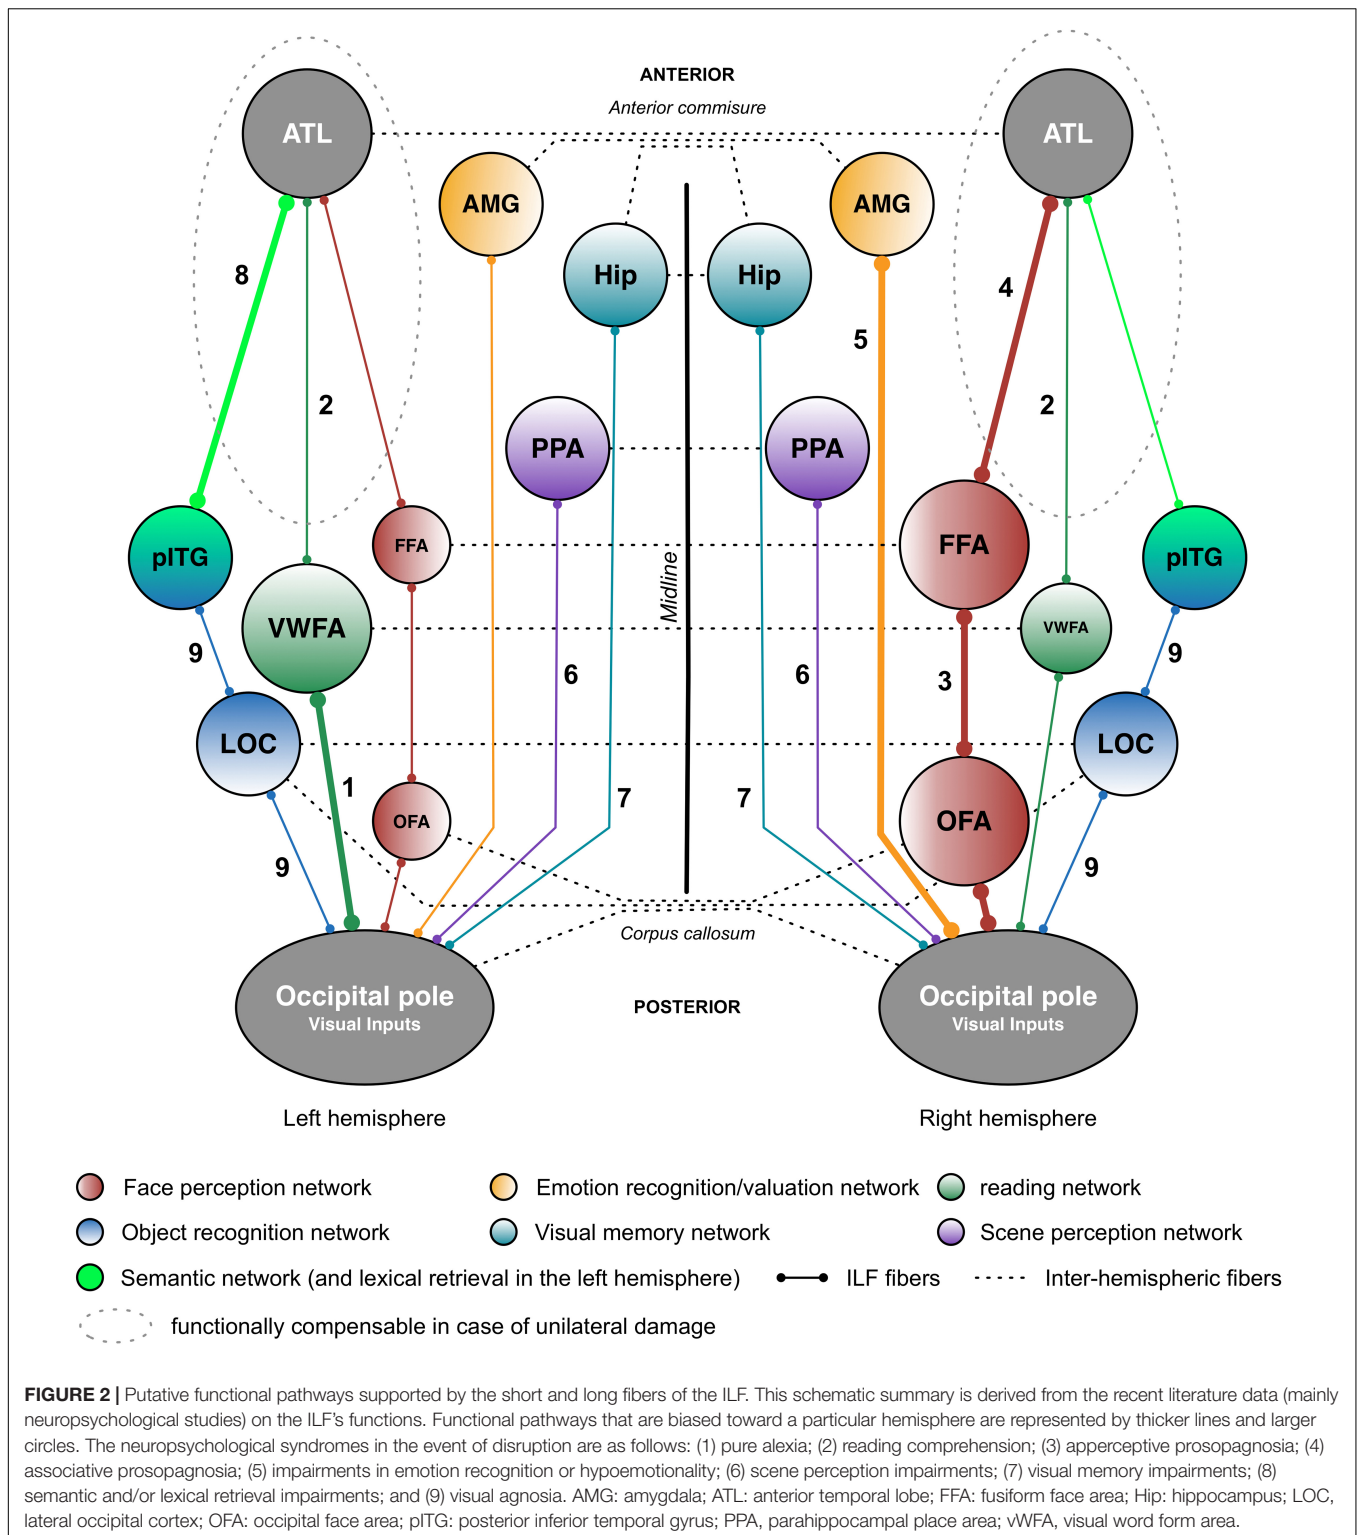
ANTERIOR

Anterior commisure

ATL

ATL

AMG

AMG

Hip

Hip

8

4

5

2

2

PPA

PPA

FFA

FFA

pITG

pITG

Midline

VWFA

VWFA

9

9

6

6

3

LOC

LOC

1

OFA

OFA

7

7

9

9

Corpus callosum

Occipital pole
Visual Inputs

POSTERIOR

Occipital pole
Visual Inputs

Left hemisphere

Right hemisphere

Face perception network

Emotion recognition/valuation network

reading network

Object recognition network

Visual memory network

Scene perception network

Semantic network (and lexical retrieval in the left hemisphere)

ILF fibers

Inter-hemispheric fibers

functionally compensable in case of unilateral damage

FIGURE 2 | Putative functional pathways supported by the short and long fibers of the ILF. This schematic summary is derived from the recent literature data (mainly neuropsychological studies) on the ILF's functions. Functional pathways that are biased toward a particular hemisphere are represented by thicker lines and larger circles. The neuropsychological syndromes in the event of disruption are as follows: (1) pure alexia; (2) reading comprehension; (3) apperceptive prosopagnosia; (4) associative prosopagnosia; (5) impairments in emotion recognition or hypoemotionality; (6) scene perception impairments; (7) visual memory impairments; (8) semantic and/or lexical retrieval impairments; and (9) visual agnosia. AMG: amygdala; ATL: anterior temporal lobe; FFA: fusiform face area; Hip: hippocampus; LOC, lateral occipital cortex; OFA: occipital face area; pITG: posterior inferior temporal gyrus; PPA, parahippocampal place area; vWFA, visual word form area.